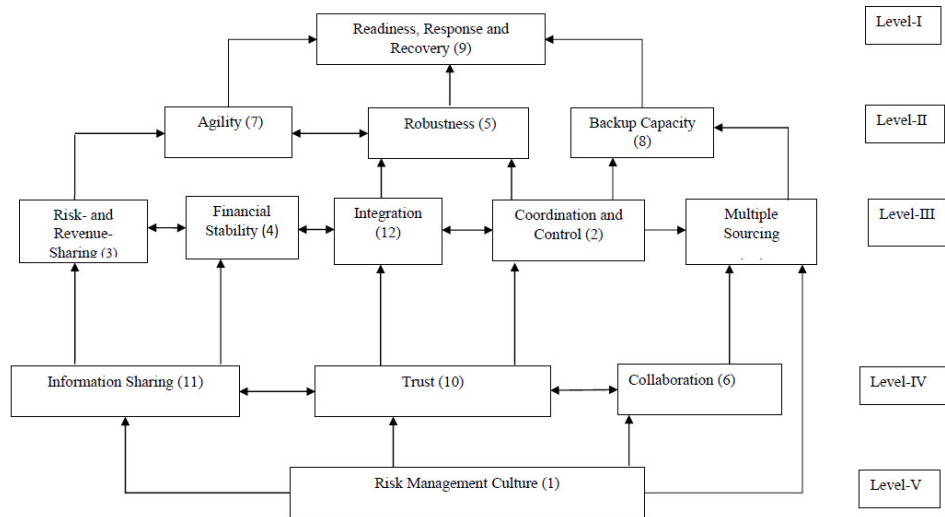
Readiness, Response and Recovery (9)

Level-I

Agility (7)

Robustness (5)

Backup Capacity (8)

Level-II

Risk- and Revenue-Sharing (3)

Financial Stability (4)

Integration (12)

Coordination and Control (2)

Multiple Sourcing

Level-III

Information Sharing (11)

Trust (10)

Collaboration (6)

Level-IV

Risk Management Culture (1)

Level-V